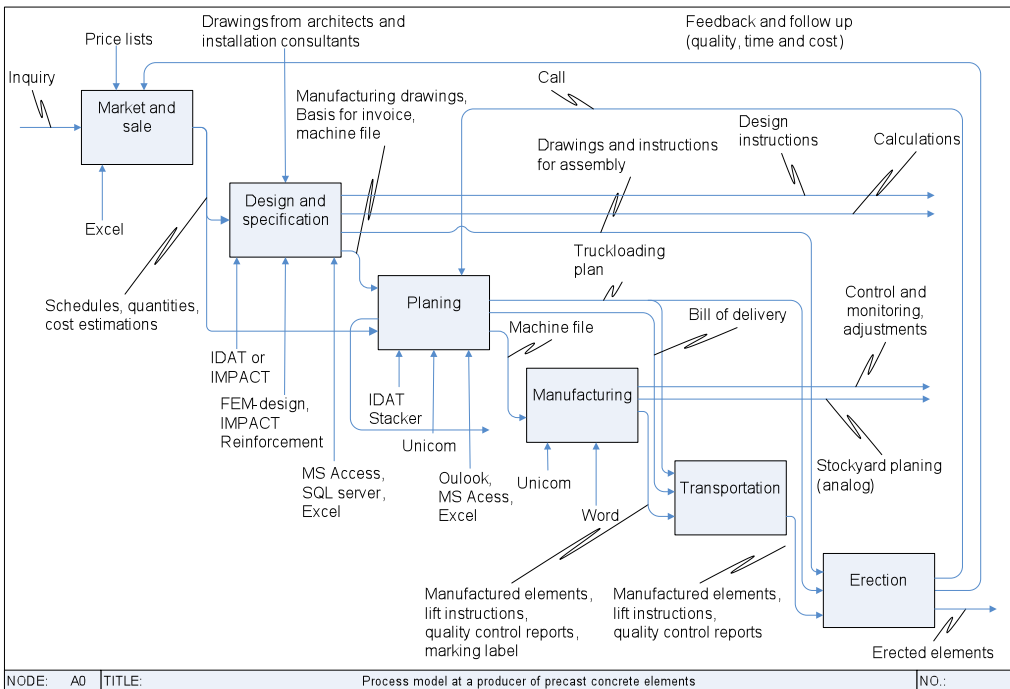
Price lists

Drawingsfrom architects and installation consultants

Feedback and follow up (quality, time and cost)

Inquiry

Market and sale

Call

Manufacturing drawings, Basis for invoice, machine file

Design instructions

Calculations

Drawings and instructions for assembly

Excel

Design and specification

Truckloading plan

Schedules, quantities, cost estimations

Planing

Control and monitoring, adjustments

Bill of delivery

Machine file

IDAT or IMPACT

IDAT Stacker

Manufacturing

FEM-design, IMPACT Reinforcement

Unicom

Stockyard planing (analog)

MS Access, SQL server, Excel

Oulook, MS Acess, Excel

Unicom

Transportation

Word

Manufactured elements, lift instructions, quality control reports, marking label

Manufactured elements, lift instructions, quality control reports

Erection

Erected elements

| NODE: | A0 | TITLE: | Process model at a producer of precast concrete elements | NO.: |